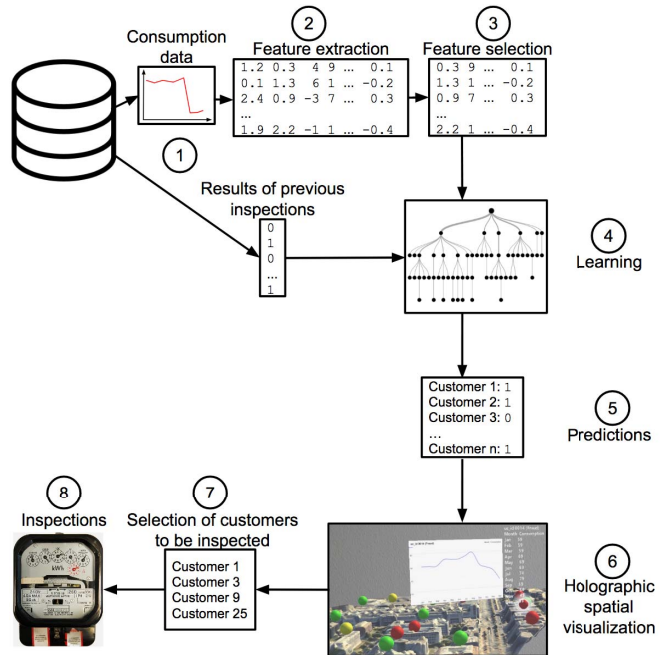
2

3

Consumption data

Feature extraction

Feature selection

1.2 0.3 4 9 … 0.1
0.1 1.3 6 1 … -0.2
2.4 0.9 -3 7 … 0.3
…
1.9 2.2 -1 1 … -0.4

0.3 9 … 0.1
1.3 1 … -0.2
0.9 7 … 0.3
…
2.2 1 … -0.4

1

Results of previous inspections

0
1
0
…
1

4

Learning

Customer 1: 1
Customer 2: 1
Customer 3: 0
…
Customer n: 1

5

Predictions

8

7

6

Inspections

Selection of customers to be inspected

Customer 1
Customer 3
Customer 9
Customer 25

Holographic spatial visualization

kWh

Month Consumption
Jan
Feb
Mar
Apr
May
Jun
Jul
Aug
Sep